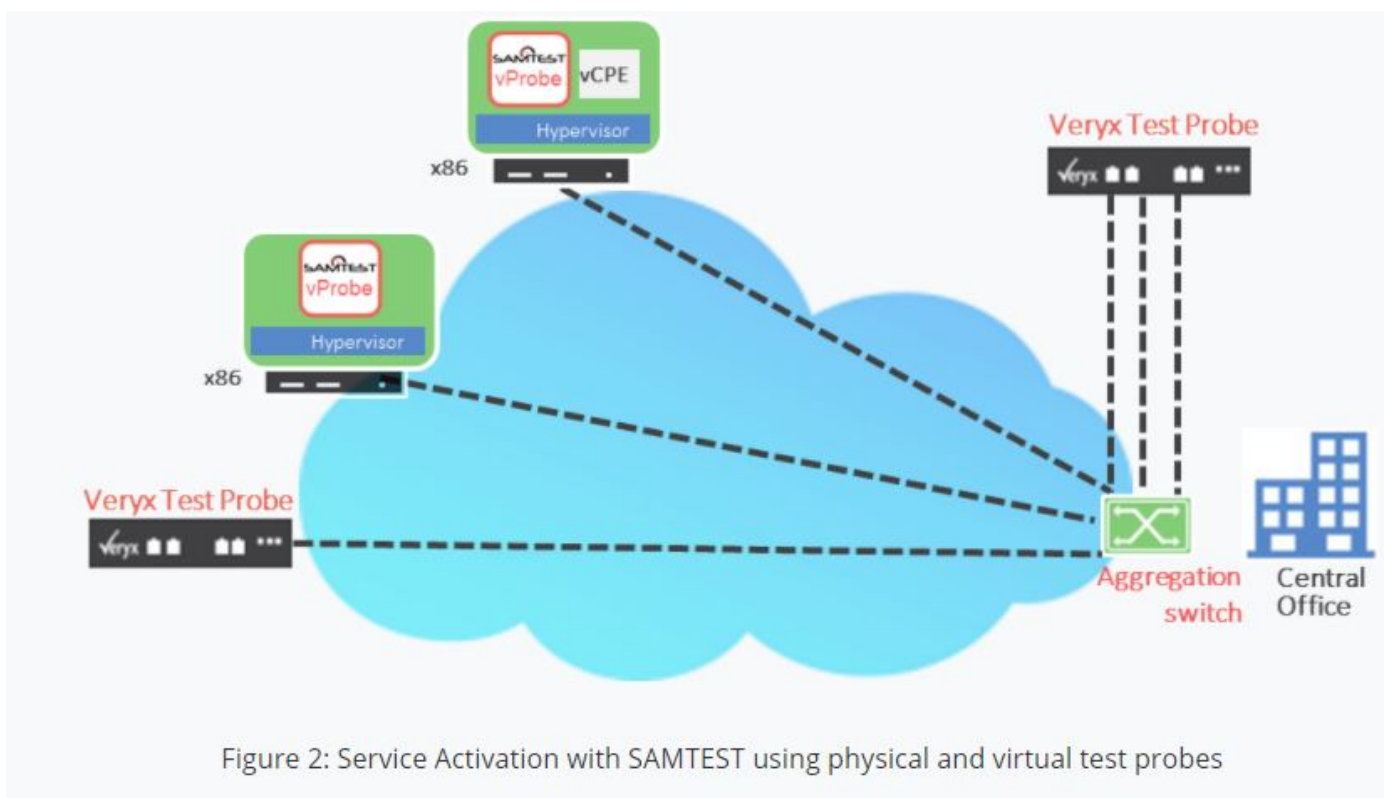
SAMTEST
vProbe
vCPE
Hypervisor
x86

Veryx Test Probe
veryx

SAMTEST
vProbe
Hypervisor
x86

Veryx Test Probe
veryx

Aggregation switch

Central Office

Figure 2: Service Activation with SAMTEST using physical and virtual test probes